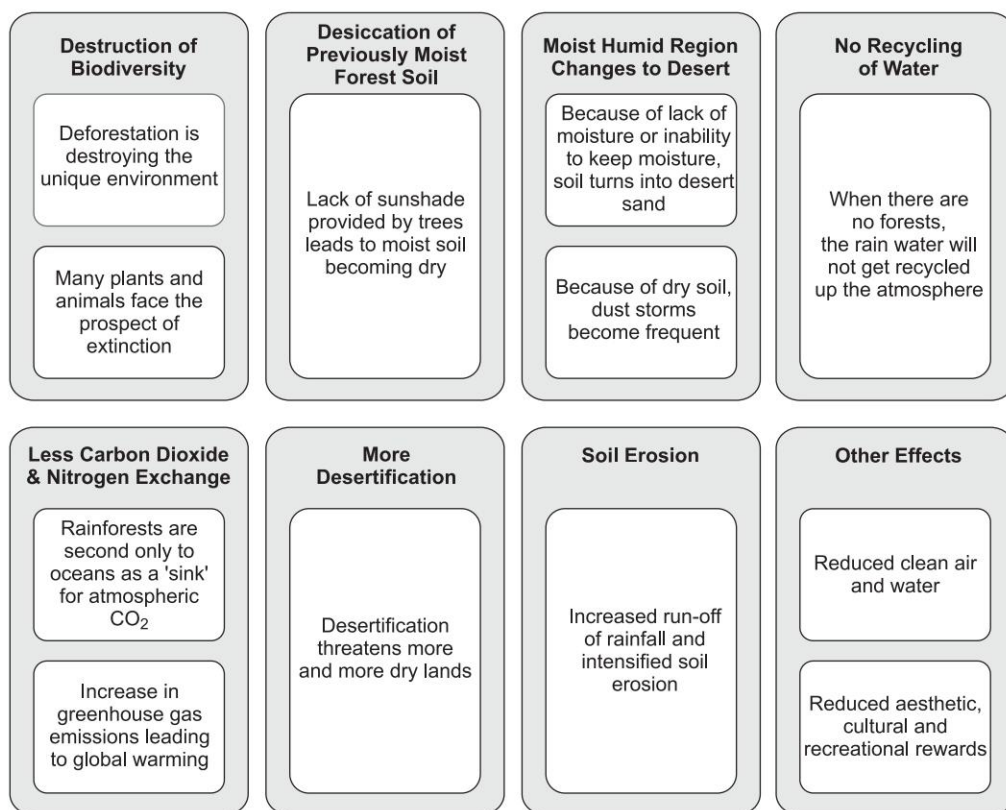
Destruction of Biodiversity

Deforestation is destroying the unique environment

Many plants and animals face the prospect of extinction

Desiccation of Previously Moist Forest Soil

Lack of sunshade provided by trees leads to moist soil becoming dry

Moist Humid Region Changes to Desert

Because of lack of moisture or inability to keep moisture, soil turns into desert sand

Because of dry soil, dust storms become frequent

No Recycling of Water

When there are no forests, the rain water will not get recycled up the atmosphere

Less Carbon Dioxide & Nitrogen Exchange

Rainforests are second only to oceans as a 'sink' for atmospheric $CO_2$

Increase in greenhouse gas emissions leading to global warming

More Desertification

Desertification threatens more and more dry lands

Soil Erosion

Increased run-off of rainfall and intensified soil erosion

Other Effects

Reduced clean air and water

Reduced aesthetic, cultural and recreational rewards